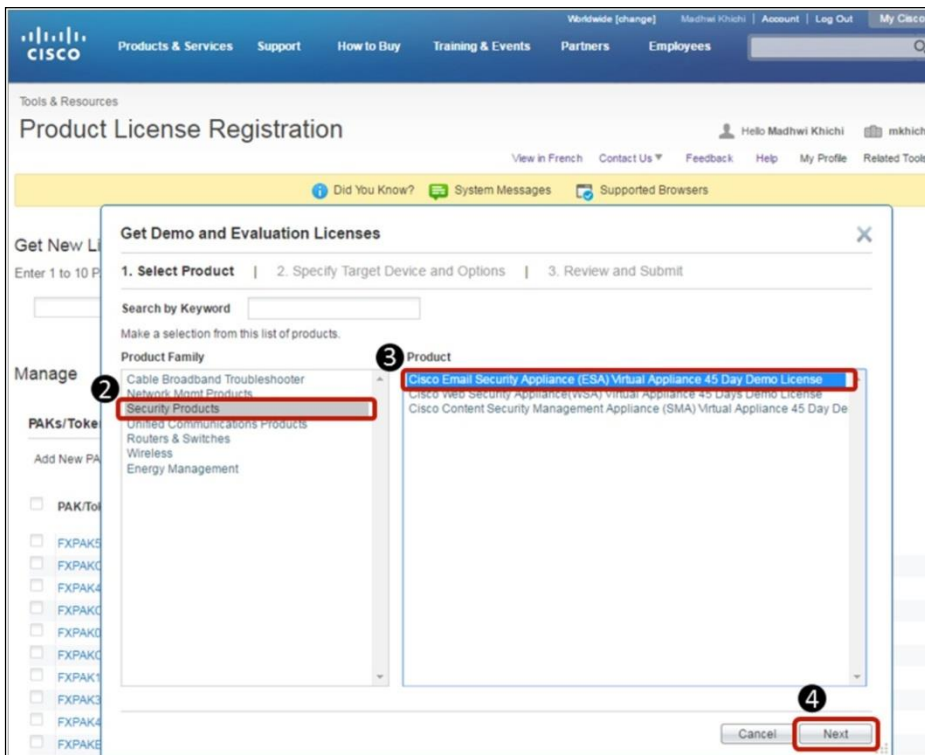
Worldwide [change] Madhwi Khichi | Account | Log Out My Cisco

cisco Products & Services Support How to Buy Training & Events Partners Employees

Tools & Resources

Product License Registration

Hello Madhwi Khichi mkhich

View in French Contact Us ▾ Feedback Help My Profile Related Tools

Did You Know? System Messages Supported Browsers

Get New Li

Enter 1 to 10 P

Manage

PAKs/Toke

Add New PA

PAK/To

FXPAK5
FXPAKC
FXPAK4
FXPAKC
FXPAK0
FXPAKC
FXPAK1
FXPAK3
FXPAK4
FXPAKE

Get Demo and Evaluation Licenses

1. Select Product | 2. Specify Target Device and Options | 3. Review and Submit

Search by Keyword

Make a selection from this list of products.

Product Family

Cable Broadband Troubleshooter
Network Mgmt Products
2 Security Products
Unified Communications Products
Routers & Switches
Wireless
Energy Management

3 Product

Cisco Email Security Appliance (ESA) Virtual Appliance 45 Day Demo License
Cisco Web Security Appliance(WSA) Virtual Appliance 45 Days Demo License
Cisco Content Security Management Appliance (SMA) Virtual Appliance 45 Day De

4

Cancel Next